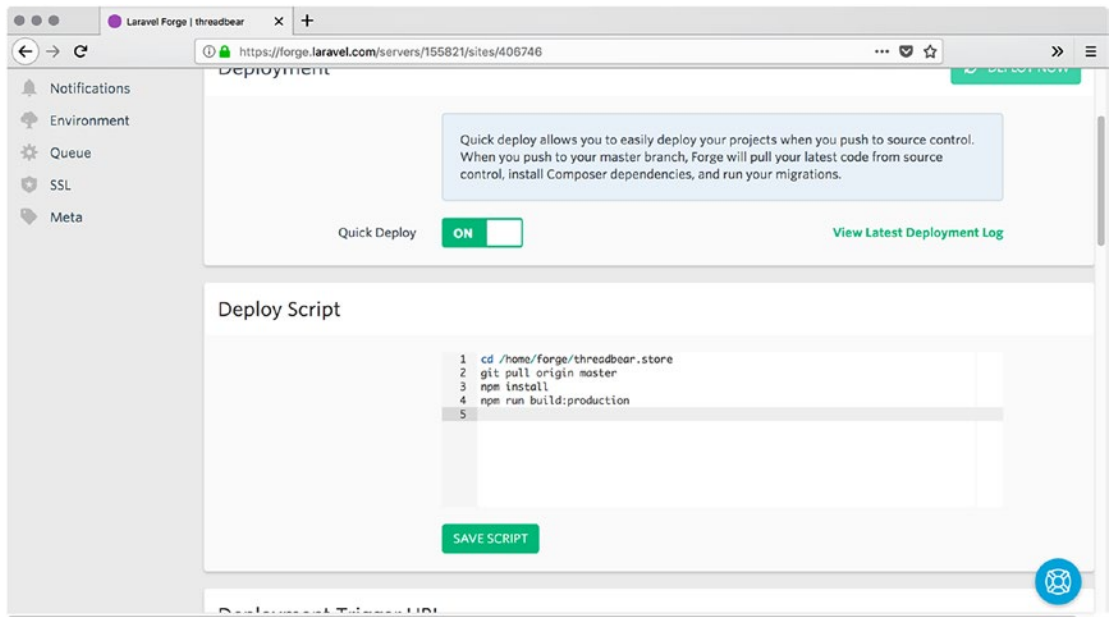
Laravel Forge | threadbear

https://forge.laravel.com/servers/155821/sites/406746

Notifications
Environment
Queue
SSL
Meta

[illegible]

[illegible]

Quick deploy allows you to easily deploy your projects when you push to source control. When you push to your master branch, Forge will pull your latest code from source control, install Composer dependencies, and run your migrations.

Quick Deploy ON

View Latest Deployment Log

Deploy Script

1 cd /home/forge/threadbear.store
2 git pull origin master
3 npm install
4 npm run build:production
5

SAVE SCRIPT

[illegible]